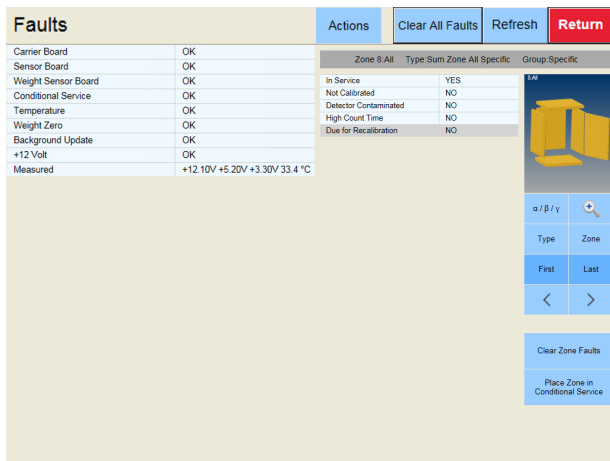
Faults

Actions | Clear All Faults | Refresh | Return

| | |
|---|---|
| Carrier Board | OK |
| Sensor Board | OK |
| Weight Sensor Board | OK |
| Conditional Service | OK |
| Temperature | OK |
| Weight Zero | OK |
| Background Update | OK |
| +12 Volt | OK |
| Measured | +12.10V +5.20V +3.30V 33.4 °C |

Zone 8:All Type:Sum Zone All Specific Group:Specific

| | |
|---|---|
| In Service | YES |
| Not Calibrated | NO |
| Detector Contaminated | NO |
| High Count Time | NO |
| Due for Recalibration | NO |

8:All

α / β / γ

Type
Zone
First
Last

Clear Zone Faults

Place Zone in Conditional Service